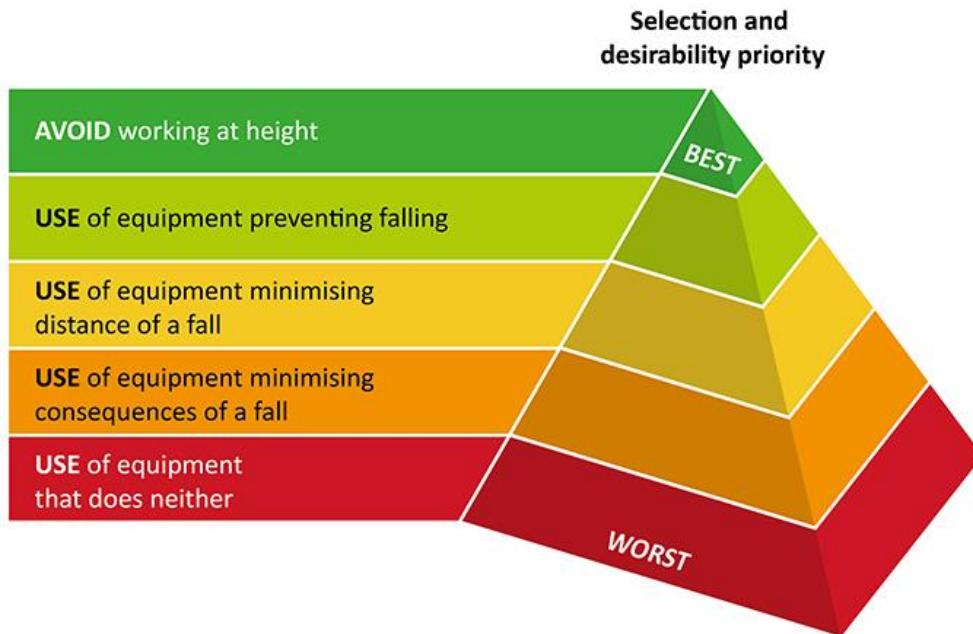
Selection and desirability priority

AVOID working at height

BEST

USE of equipment preventing falling

USE of equipment minimising distance of a fall

USE of equipment minimising consequences of a fall

USE of equipment that does neither

WORST